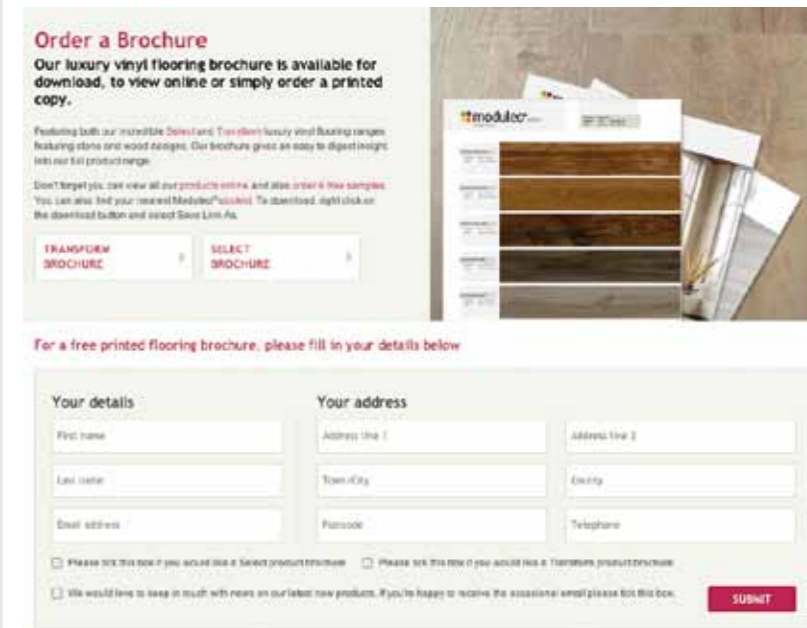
Order a Brochure

Our luxury vinyl flooring brochure is available for download, to view online or simply order a printed copy.

Featuring both our incredible Select and Transform luxury vinyl flooring ranges featuring stone and wood designs. Our brochure gives an easy to digest insight into our full product range.

Don't forget you can view all our products online and also order 6 free samples. You can also find your nearest Moduleo® stockist. To download, right click on the download button and select Save Link As.

TRANSFORM BROCHURE

SELECT BROCHURE

moduleo

For a free printed flooring brochure, please fill in your details below

Your details

First name

Last name

Email address

Your address

Address line 1

Address line 2

Town/City

County

Postcode

Telephone

Please tick this box if you would like a Select product brochure

Please tick this box if you would like a Transform product brochure

We would love to keep in touch with news on our latest new products. If you're happy to receive the occasional email please tick this box.

SUBMIT